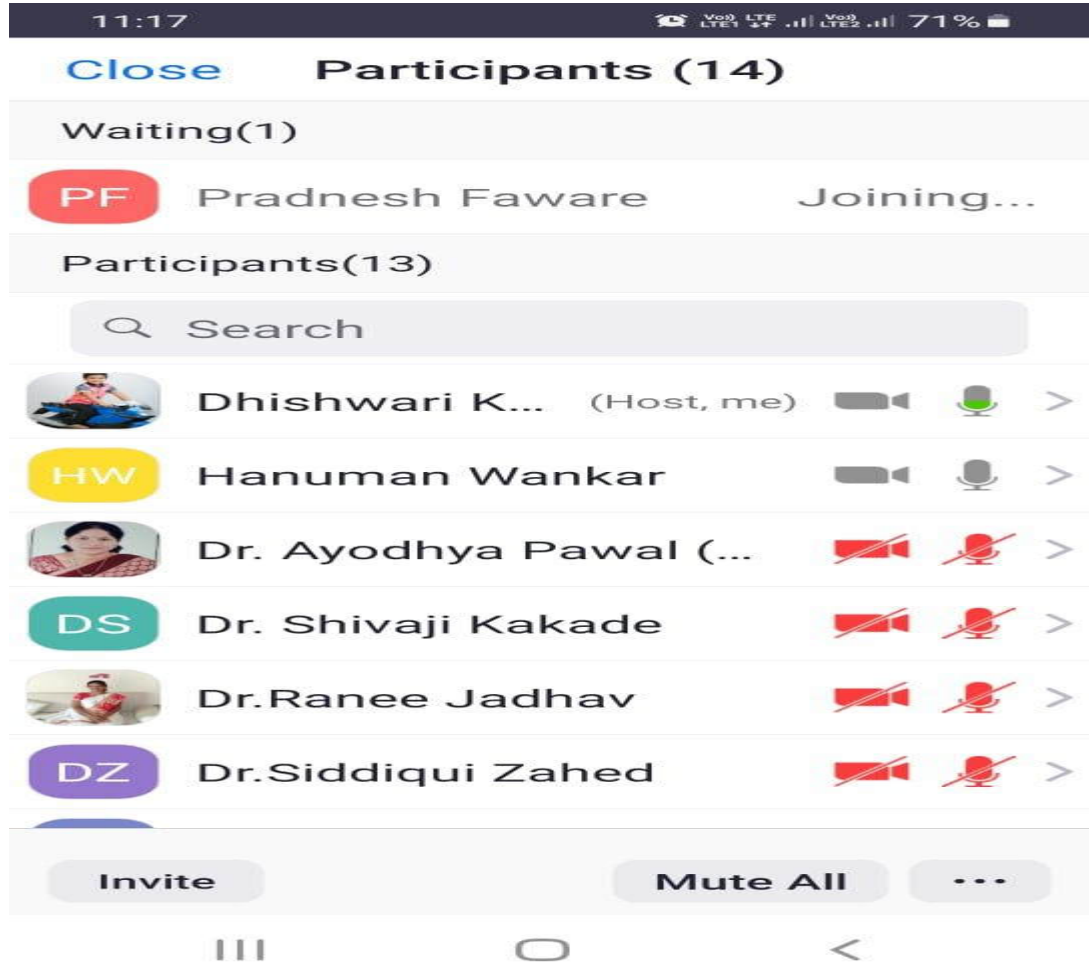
11:17
Vo) LTE LTE1 ↓↑ .ıl Vo) LTE2 .ıl 71%

Close Participants (14)

Waiting(1)

PF Pradnesh Faware Joining...

Participants(13)

Search

Dhishwari K... (Host, me) >

HW Hanuman Wankar >

Dr. Ayodhya Pawal (... >

DS Dr. Shivaji Kakade >

Dr.Ranee Jadhav >

DZ Dr.Siddiqui Zahed >

Invite Mute All •••